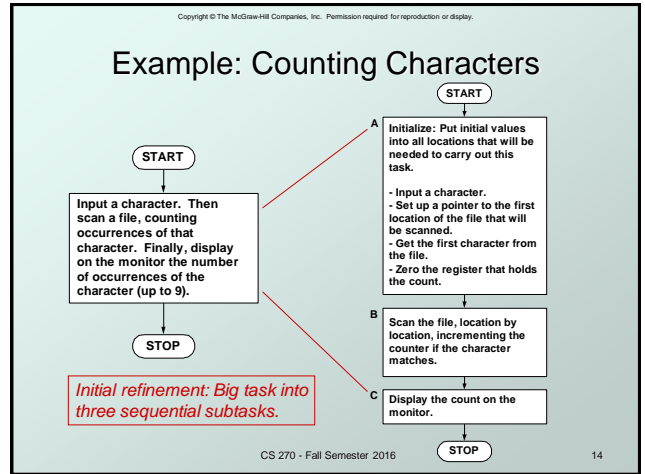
Copyright © The McGraw-Hill Companies, Inc. Permission required for reproduction or display.

Example: Counting Characters

START

Input a character. Then scan a file, counting occurrences of that character. Finally, display on the monitor the number of occurrences of the character (up to 9).

STOP

Initial refinement: Big task into three sequential subtasks.

START

A

Initialize: Put initial values into all locations that will be needed to carry out this task.

- Input a character.
- Set up a pointer to the first location of the file that will be scanned.
- Get the first character from the file.
- Zero the register that holds the count.

B

Scan the file, location by location, incrementing the counter if the character matches.

C

Display the count on the monitor.

STOP

CS 270 - Fall Semester 2016

14